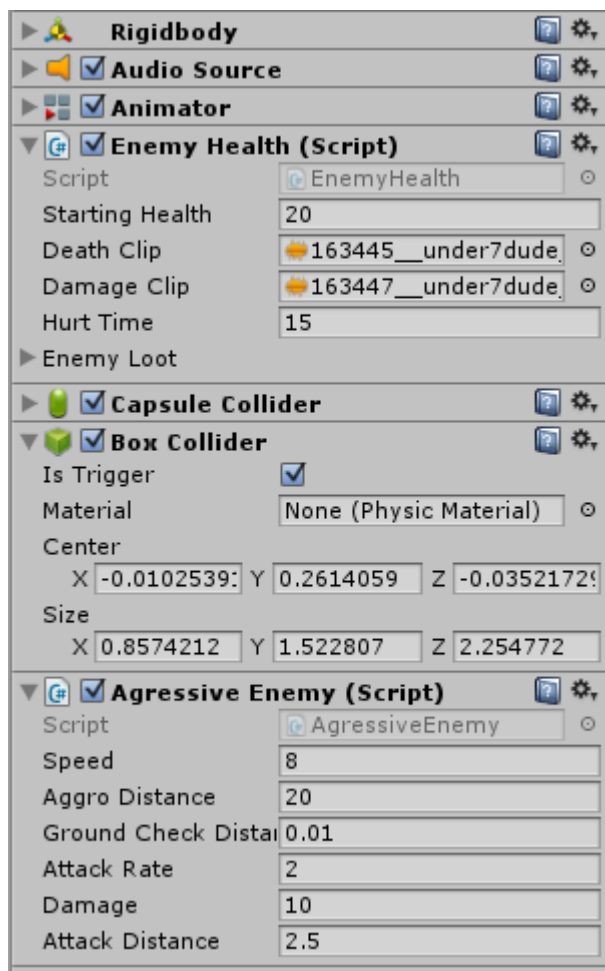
Rigidbody

Audio Source

Animator

Enemy Health (Script)

Script EnemyHealth

Starting Health 20

Death Clip 163445__under7dude

Damage Clip 163447__under7dude

Hurt Time 15

Enemy Loot

Capsule Collider

Box Collider

Is Trigger

Material None (Physic Material)

Center

X -0.0102539 Y 0.2614059 Z -0.0352172

Size

X 0.8574212 Y 1.522807 Z 2.254772

Agressive Enemy (Script)

Script AgressiveEnemy

Speed 8

Aggro Distance 20

Ground Check Dista 0.01

Attack Rate 2

Damage 10

Attack Distance 2.5